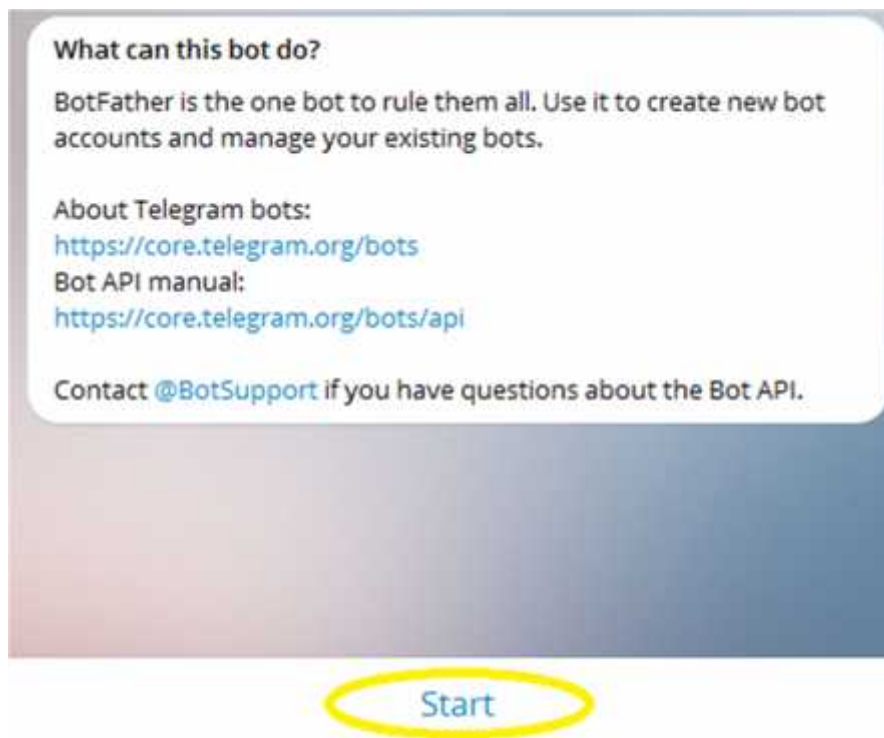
What can this bot do?

BotFather is the one bot to rule them all. Use it to create new bot accounts and manage your existing bots.

About Telegram bots:
https://core.telegram.org/bots
Bot API manual:
https://core.telegram.org/bots/api

Contact @BotSupport if you have questions about the Bot API.

Start